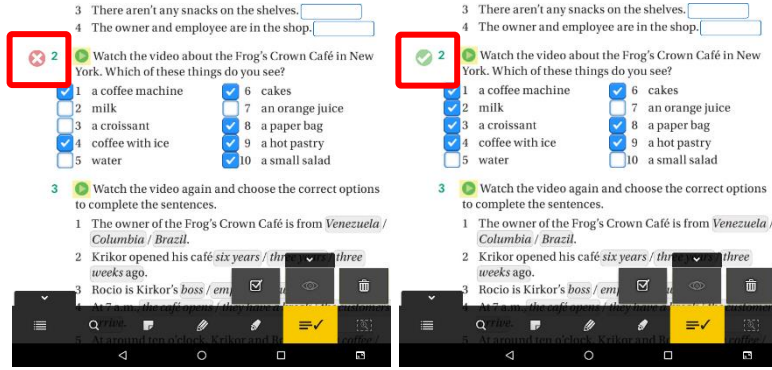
3 There aren't any snacks on the shelves.
4 The owner and employee are in the shop.

2 Watch the video about the Frog's Crown Café in New York. Which of these things do you see?

1 a coffee machine
2 milk
3 a croissant
4 coffee with ice
5 water
6 cakes
7 an orange juice
8 a paper bag
9 a hot pastry
10 a small salad

3 Watch the video again and choose the correct options to complete the sentences.

1 The owner of the Frog's Crown Café is from Venezuela / Columbia / Brazil.
2 Krikor opened his café six years / three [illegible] / three weeks ago.
3 Rocio is Kirkor's boss / em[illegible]
4 At 7 a.m., the café opens / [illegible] rive.
5 At around ten o'clock, Krikor and R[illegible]

3 There aren't any snacks on the shelves.
4 The owner and employee are in the shop.

2 Watch the video about the Frog's Crown Café in New York. Which of these things do you see?

1 a coffee machine
2 milk
3 a croissant
4 coffee with ice
5 water
6 cakes
7 an orange juice
8 a paper bag
9 a hot pastry
10 a small salad

3 Watch the video again and choose the correct options to complete the sentences.

1 The owner of the Frog's Crown Café is from Venezuela / Columbia / Brazil.
2 Krikor opened his café six years / three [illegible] / three weeks ago.
3 Rocio is Kirkor's boss / em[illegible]
4 At 7 a.m., the café opens / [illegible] customers arrive.
5 At around ten o'clock, Krikor and R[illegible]